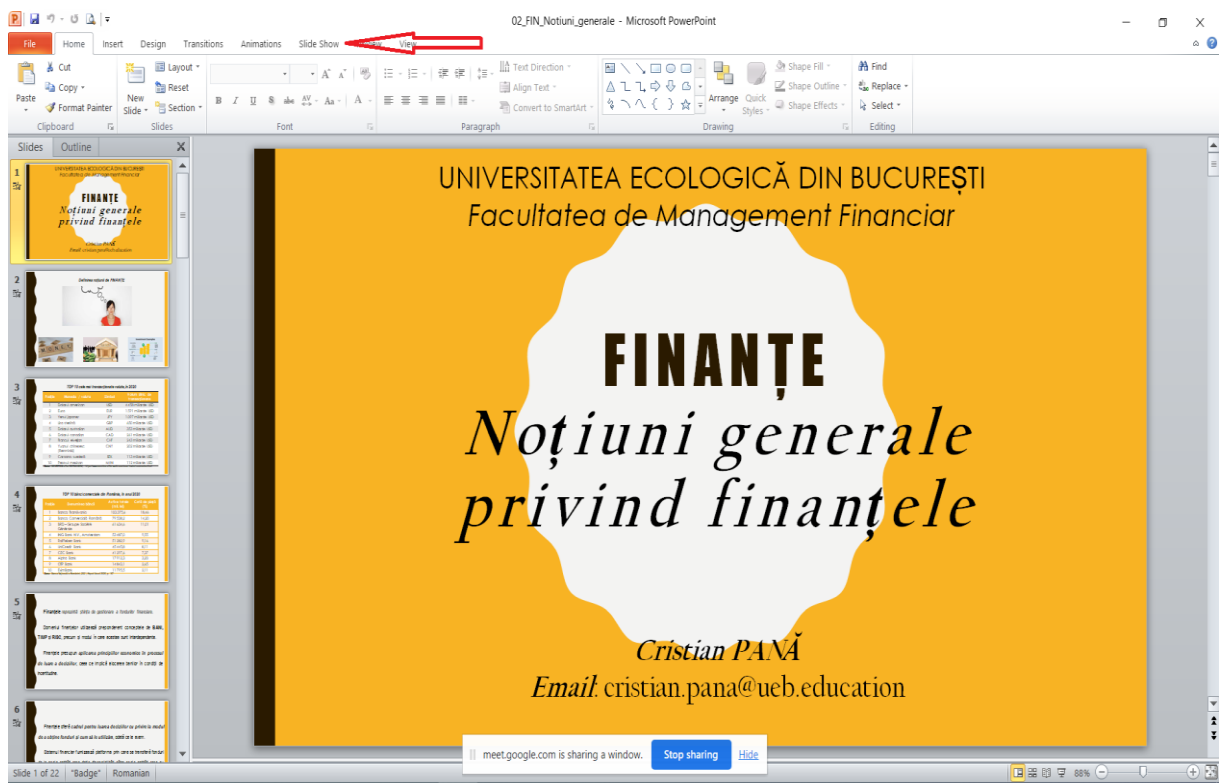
02_FIN_Notiuni_generale - Microsoft PowerPoint

File Home Insert Design Transitions Animations Slide Show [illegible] View

Paste
Cut
Copy
Format Painter
Clipboard

New Slide
Layout
Reset
Section
Slides

Font

Text Direction
Align Text
Convert to SmartArt
Paragraph

Arrange
Quick Styles
Shape Fill
Shape Outline
Shape Effects
Drawing

Find
Replace
Select
Editing

Slides Outline

UNIVERSITATEA ECOLOGICĂ DIN BUCUREȘTI
Facultatea de Management Financiar

FINANȚE
Noțiuni generale privind finanțele

Cristian PANĂ
Email: cristian.pana@ueb.education

meet.google.com is sharing a window. Stop sharing Hide

Slide 1 of 22 "Badge" Romanian 88%